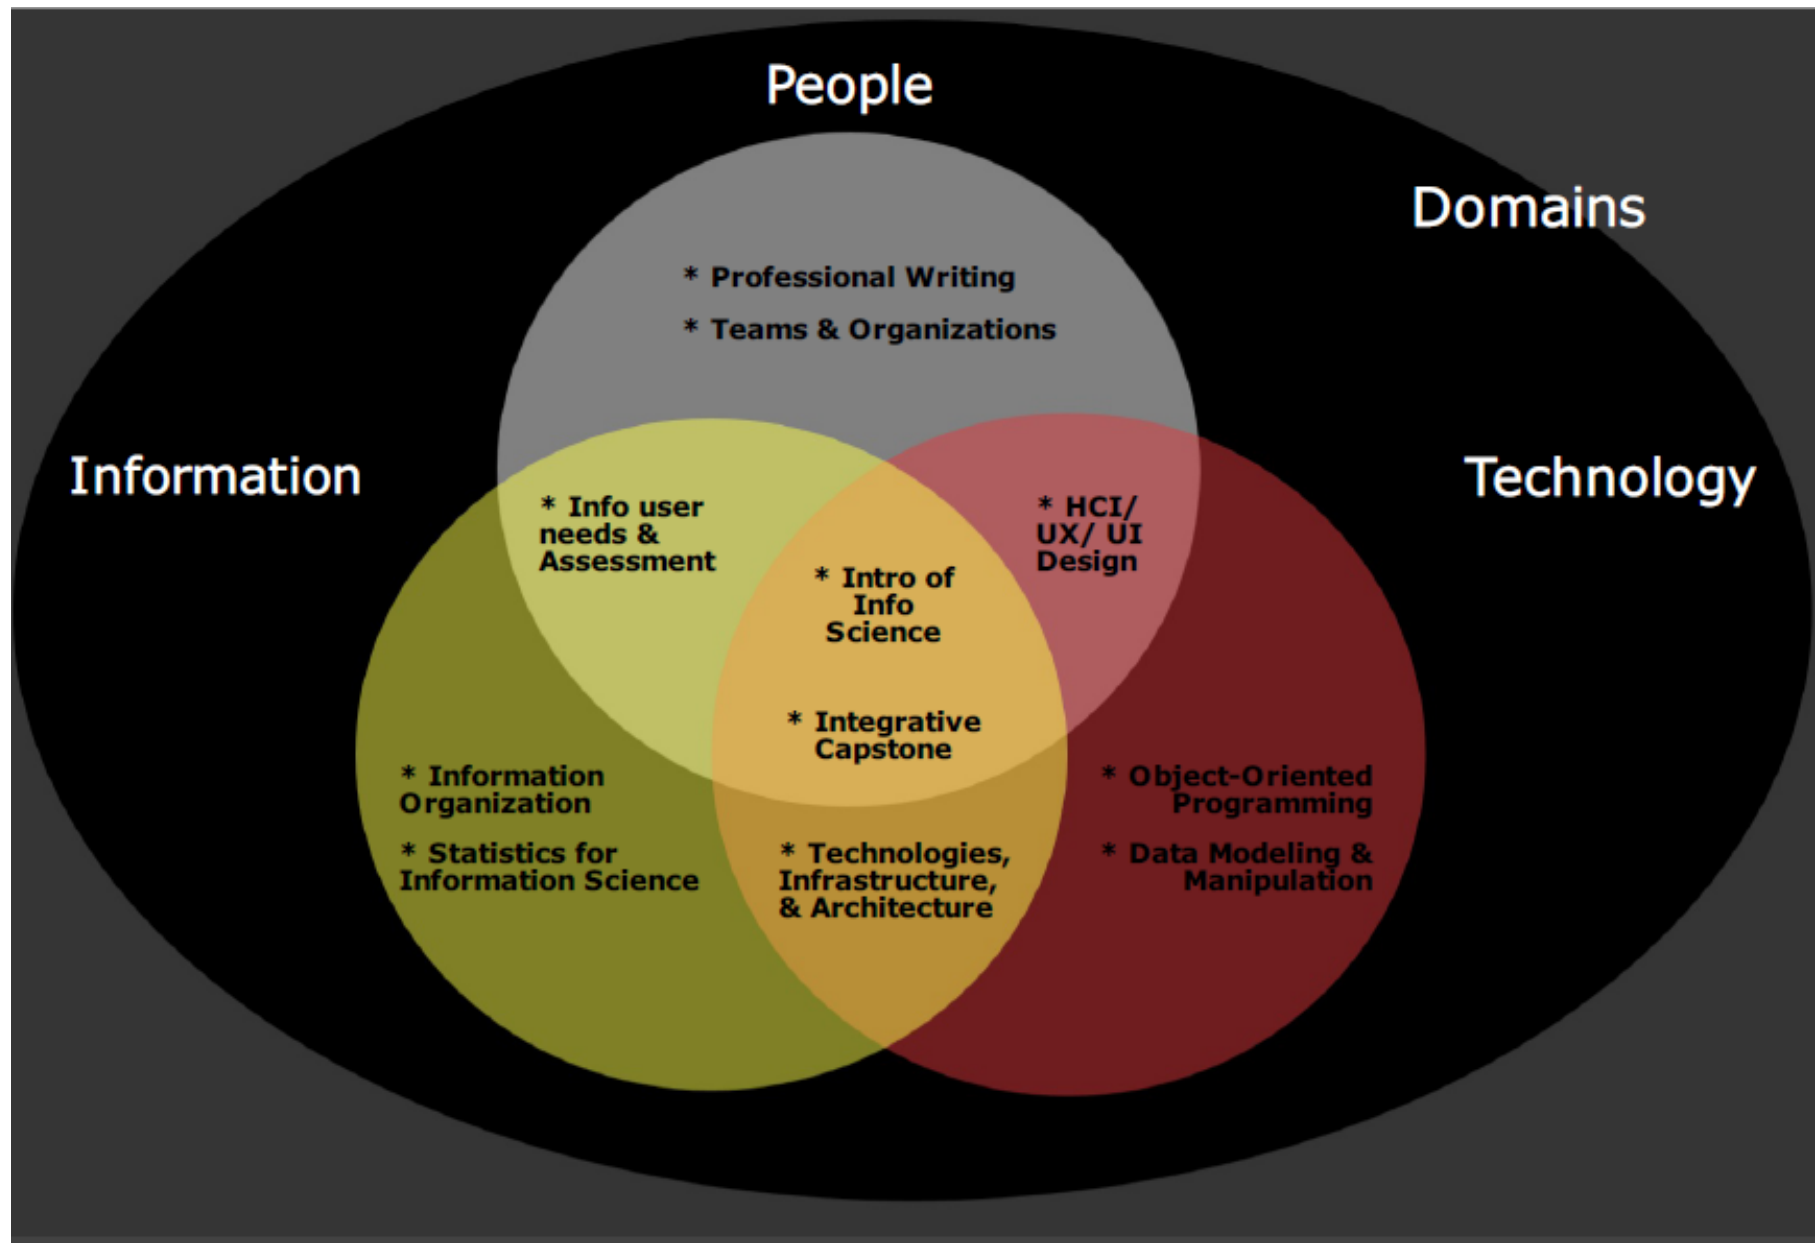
People

Domains

* Professional Writing

* Teams & Organizations

Information

Technology

* Info user needs & Assessment

* HCI/ UX/ UI Design

* Intro of Info Science

* Integrative Capstone

* Information Organization

* Statistics for Information Science

* Technologies, Infrastructure, & Architecture

* Object-Oriented Programming

* Data Modeling & Manipulation